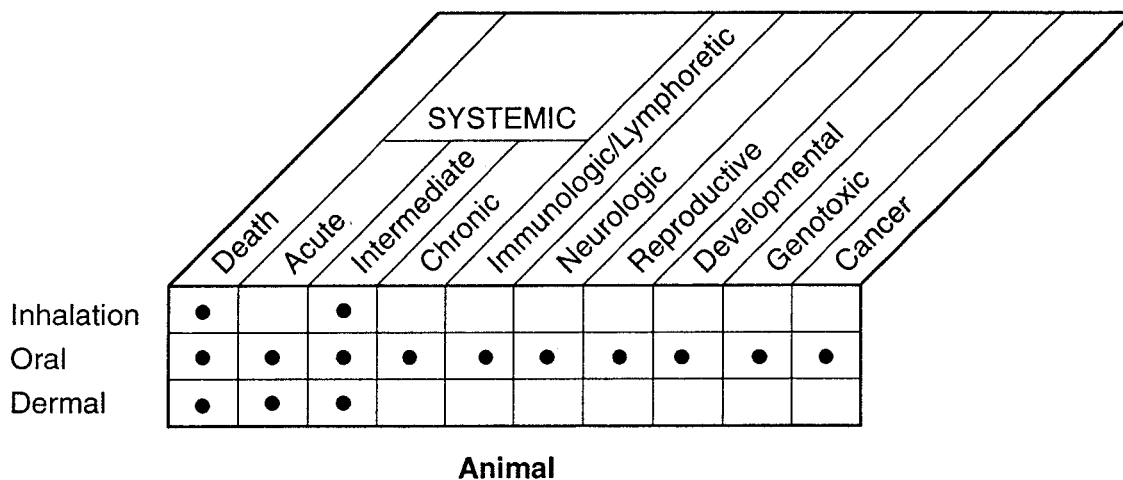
SYSTEMIC

| | Death | Acute | Intermediate | Chronic | Immunologic/Lymphoretic | Neurologic | Reproductive | Developmental | Genotoxic | Cancer |
|---|---|---|---|---|---|---|---|---|---|---|
| Inhalation | • | | • | | | | | | | |
| Oral | • | • | • | • | • | • | • | • | • | • |
| Dermal | • | • | • | | | | | | | |

Animal